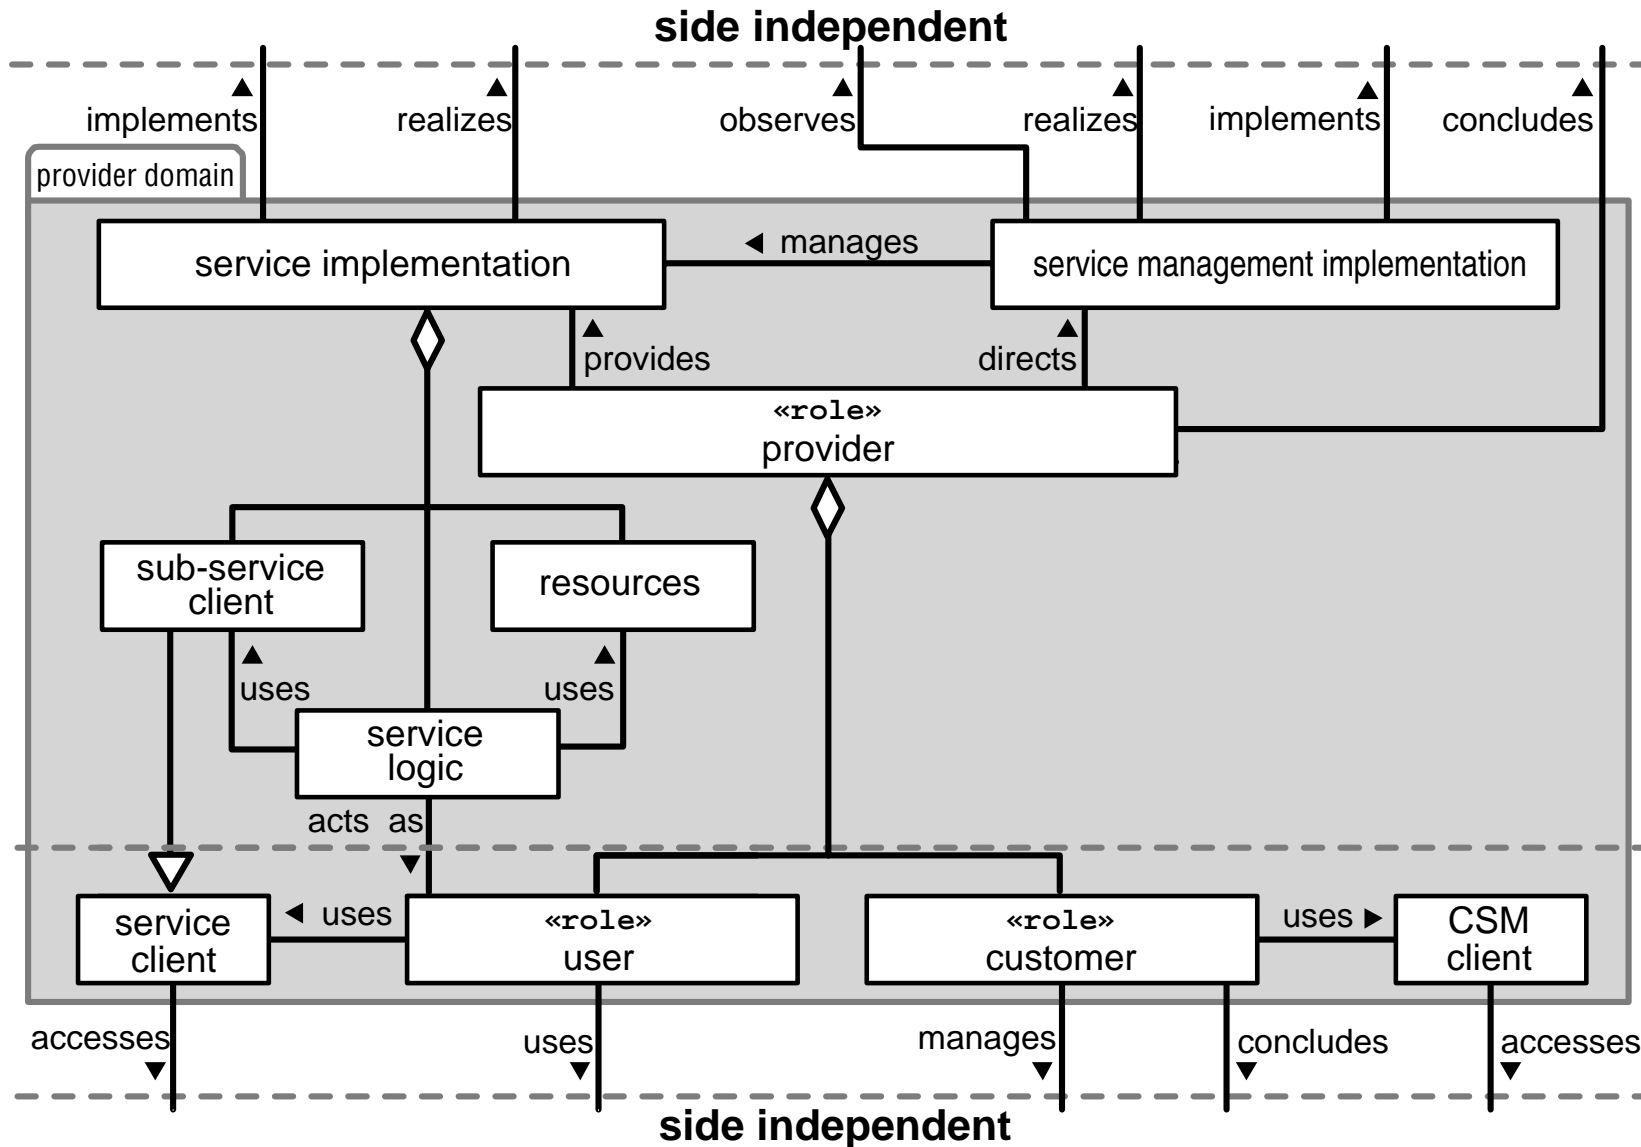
side independent

▲ implements
▲ realizes
▲ observes
▲ realizes
▲ implements
▲ concludes

provider domain

service implementation

◀ manages

service management implementation

▲ provides

▲ directs

«role»
provider

sub-service client

resources

▲ uses

▲ uses

service logic

acts as ▼

service client

◀ uses

«role»
user

«role»
customer

uses ▶

CSM client

accesses ▼

uses ▼

manages ▼

concludes ▼

accesses ▼

side independent